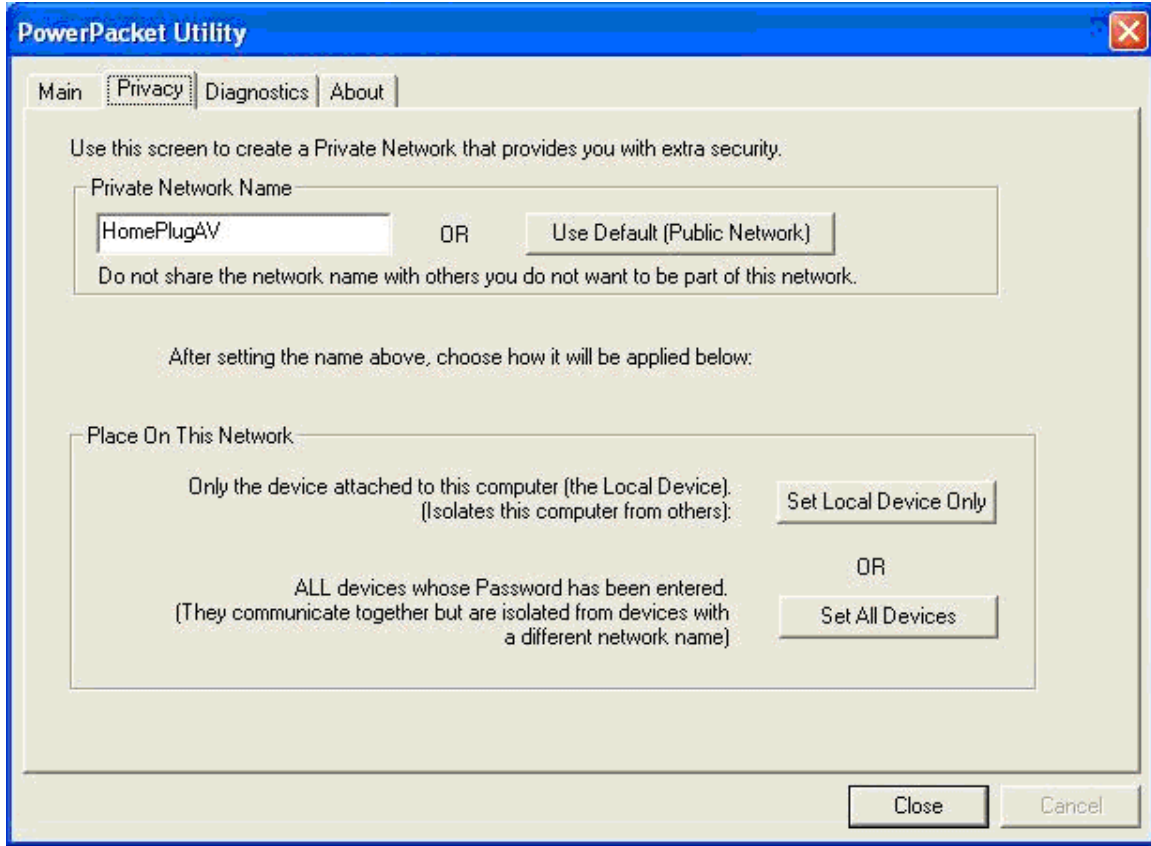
PowerPacket Utility

Main | Privacy | Diagnostics | About

Use this screen to create a Private Network that provides you with extra security.

Private Network Name

HomePlugAV

OR

Use Default (Public Network)

Do not share the network name with others you do not want to be part of this network.

After setting the name above, choose how it will be applied below:

Place On This Network

Only the device attached to this computer (the Local Device). (Isolates this computer from others):

Set Local Device Only

OR

ALL devices whose Password has been entered. (They communicate together but are isolated from devices with a different network name)

Set All Devices

Close

Cancel